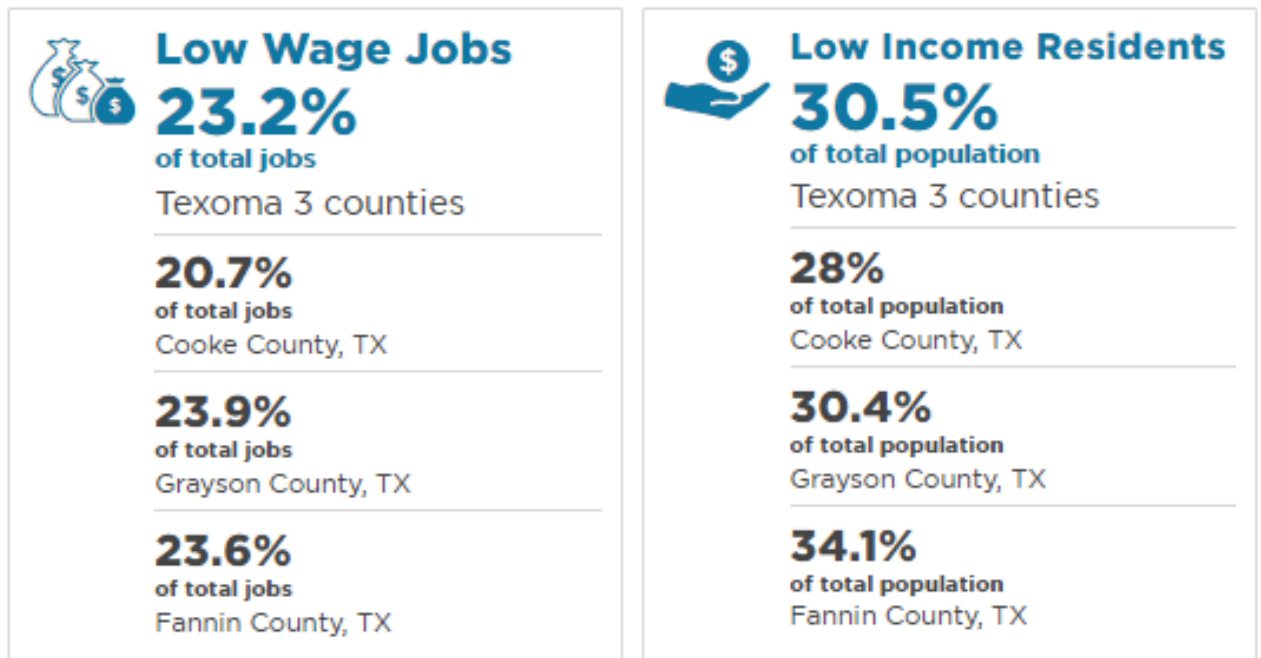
Low Wage Jobs
23.2%
of total jobs
Texoma 3 counties

20.7%
of total jobs
Cooke County, TX

23.9%
of total jobs
Grayson County, TX

23.6%
of total jobs
Fannin County, TX

Low Income Residents
30.5%
of total population
Texoma 3 counties

28%
of total population
Cooke County, TX

30.4%
of total population
Grayson County, TX

34.1%
of total population
Fannin County, TX